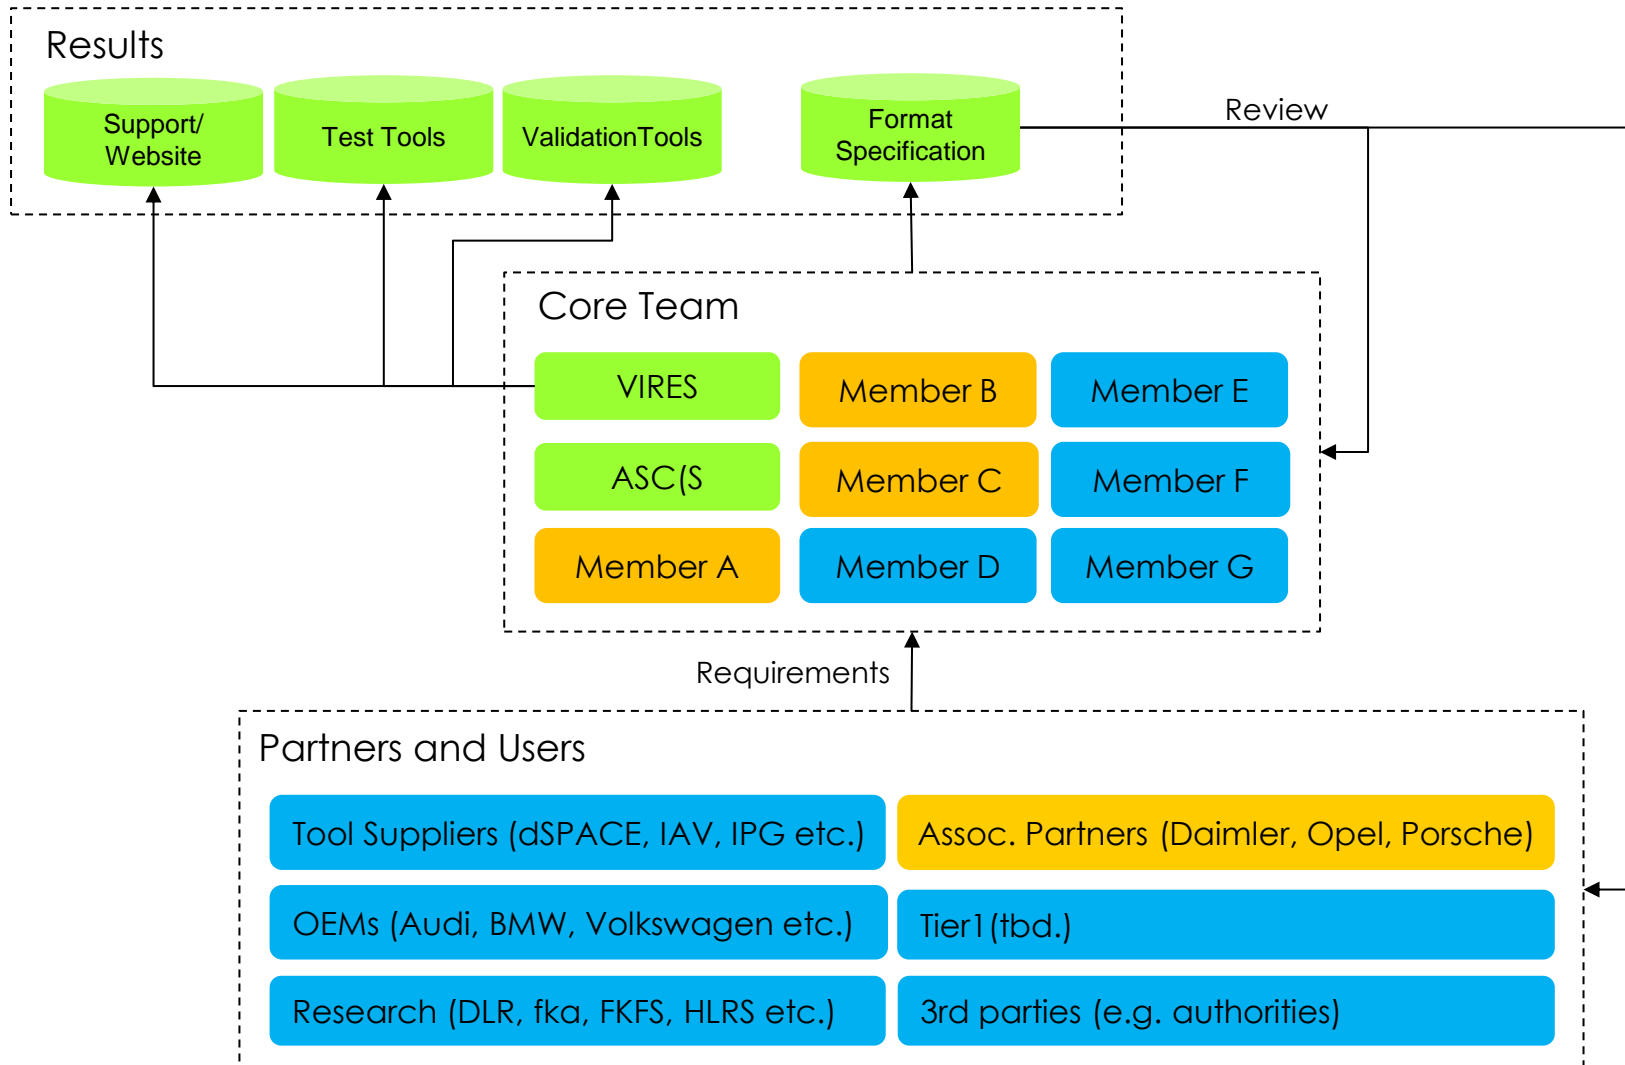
Results

Support/ Website

Test Tools

ValidationTools

Format Specification

Review

Core Team

VIRES

Member B

Member E

ASC(S

Member C

Member F

Member A

Member D

Member G

Requirements

Partners and Users

Tool Suppliers (dSPACE, IAV, IPG etc.)

Assoc. Partners (Daimler, Opel, Porsche)

OEMs (Audi, BMW, Volkswagen etc.)

Tier1 (tbd.)

Research (DLR, fka, FKFS, HLRS etc.)

3rd parties (e.g. authorities)